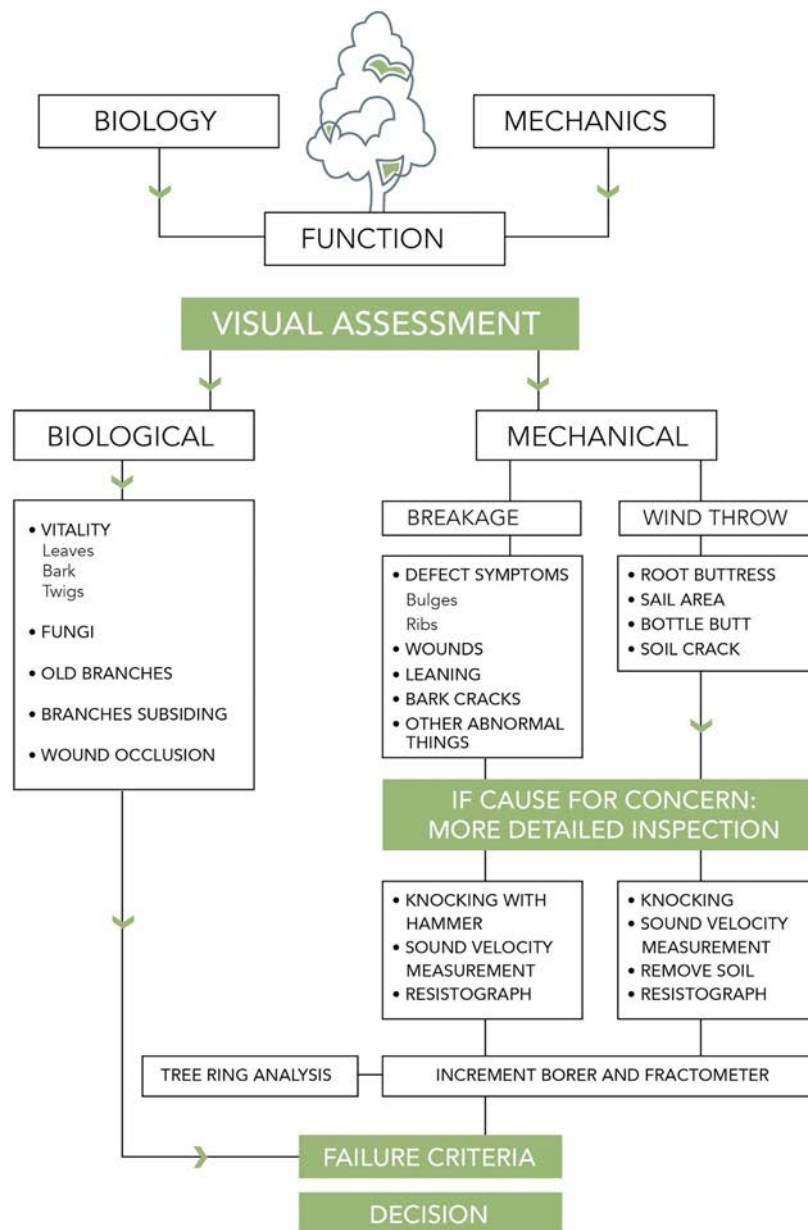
BIOLOGY

MECHANICS

FUNCTION

VISUAL ASSESSMENT

BIOLOGICAL

MECHANICAL

• VITALITY
Leaves
Bark
Twigs

• FUNGI

• OLD BRANCHES

• BRANCHES SUBSIDING

• WOUND OCCLUSION

BREAKAGE

• DEFECT SYMPTOMS
Bulges
Ribs
• WOUNDS
• LEANING
• BARK CRACKS
• OTHER ABNORMAL THINGS

WIND THROW

• ROOT BUTTRESS
• SAIL AREA
• BOTTLE BUTT
• SOIL CRACK

IF CAUSE FOR CONCERN: MORE DETAILED INSPECTION

• KNOCKING WITH HAMMER
• SOUND VELOCITY MEASUREMENT
• RESISTOGRAPH

• KNOCKING
• SOUND VELOCITY MEASUREMENT
• REMOVE SOIL
• RESISTOGRAPH

TREE RING ANALYSIS

INCREMENT BORER AND FRACTOMETER

FAILURE CRITERIA

DECISION